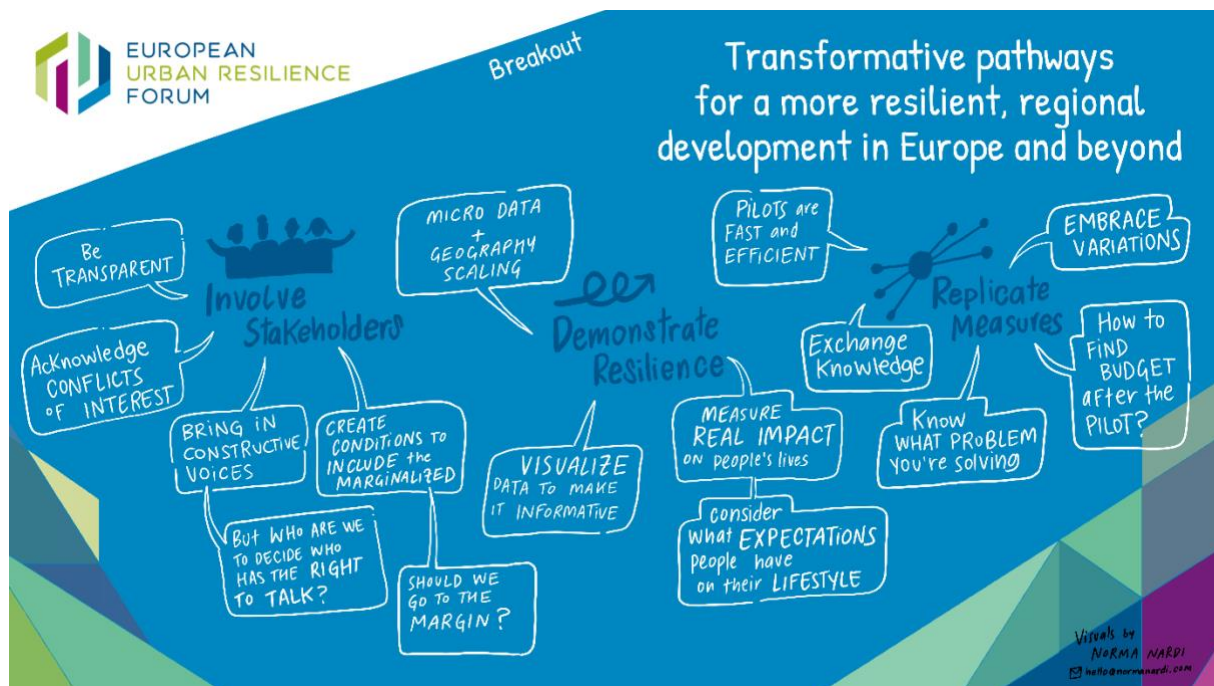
EUROPEAN URBAN RESILIENCE FORUM

Breakout

Transformative pathways for a more resilient, regional development in Europe and beyond

Be TRANSPARENT

AcKnowledge CONFLICTS OF INTEREST

Involve Stakeholders

BRING IN CONSTRUCTIVE VOICES

CREATE CONDITIONS TO INCLUDE the MARGINALIZED

But WHO ARE WE TO DECIDE WHO HAS THE RIGHT TO TALK?

SHOULD WE GO TO THE MARGIN?

MICRO DATA + GEOGRAPHY SCALING

Demonstrate Resilience

VISUALIZE DATA TO MAKE IT INFORMATIVE

MEASURE REAL IMPACT ON people's lives

consider what EXPECTATIONS people have on their LIFESTYLE

PILOTS are FAST and EFFICIENT

EMBRACE VARIATIONS

Replicate Measures

Exchange Knowledge

How to FIND BUDGET after the PILOT?

Know WHAT PROBLEM You're solving

Visuals by NORMA NARDI
hello@normanardi.com